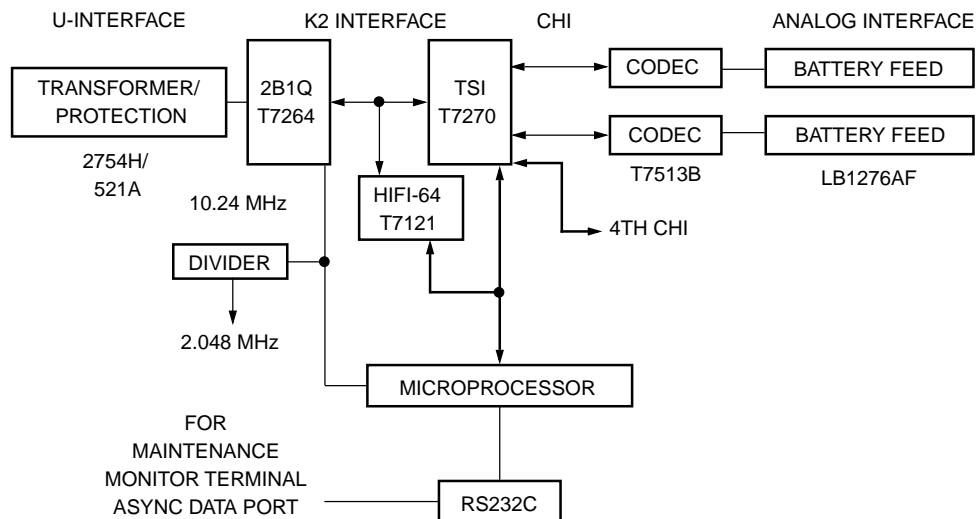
U-INTERFACE

K2 INTERFACE

CHI

ANALOG INTERFACE

TRANSFORMER/ PROTECTION

2754H/ 521A

2B1Q T7264

10.24 MHz

TSI T7270

HIFI-64 T7121

CODEC

CODEC

T7513B

BATTERY FEED

BATTERY FEED

LB1276AF

4TH CHI

DIVIDER

2.048 MHz

MICROPROCESSOR

FOR MAINTENANCE MONITOR TERMINAL ASYNC DATA PORT

RS232C